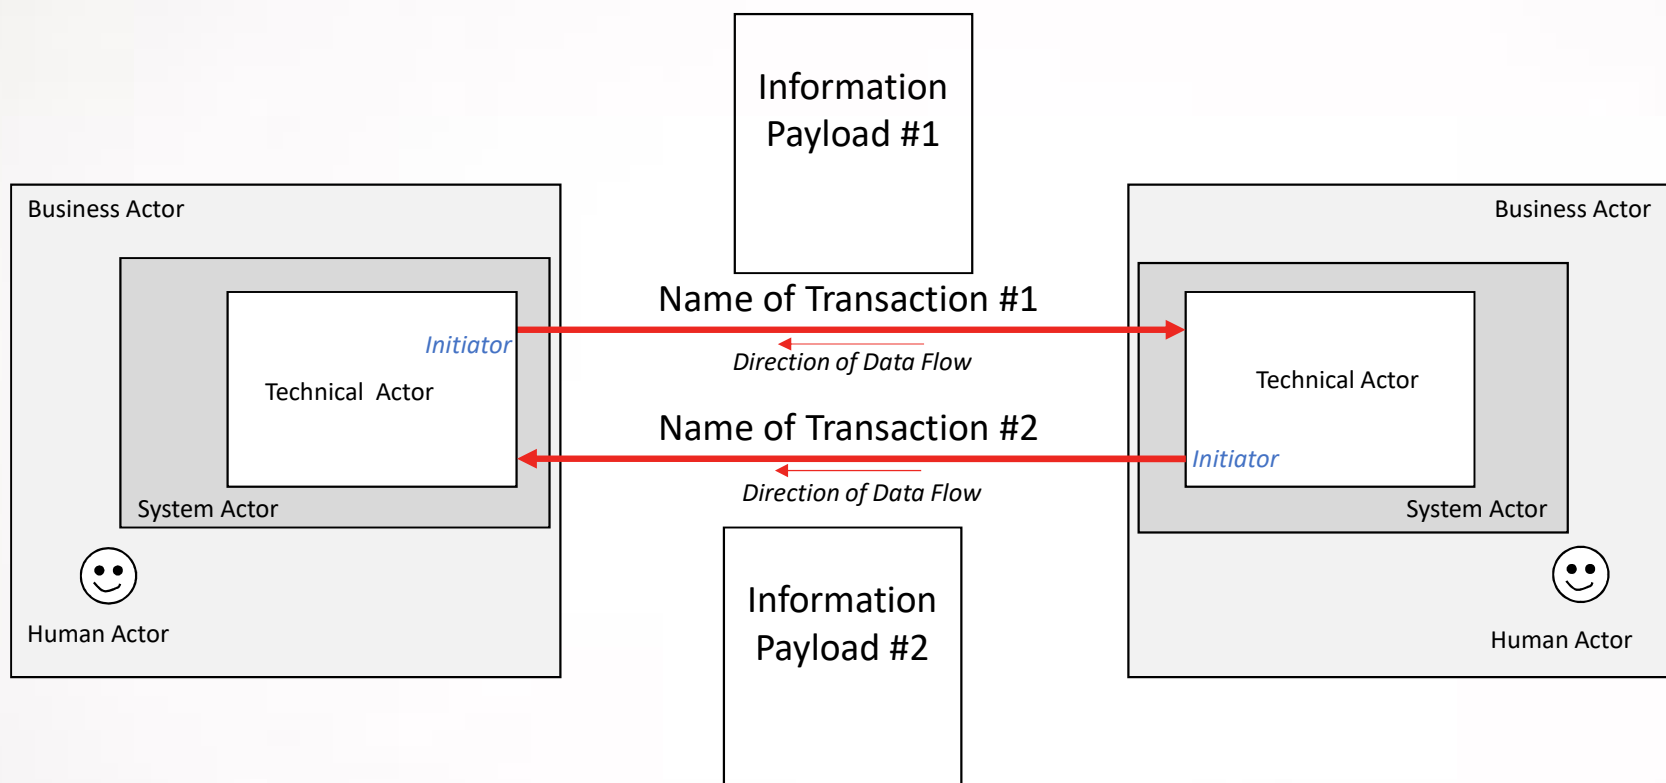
Information Payload #1

Business Actor

Initiator

Technical Actor

System Actor

Human Actor

Name of Transaction #1

Direction of Data Flow

Name of Transaction #2

Direction of Data Flow

Business Actor

Technical Actor

Initiator

System Actor

Human Actor

Information Payload #2